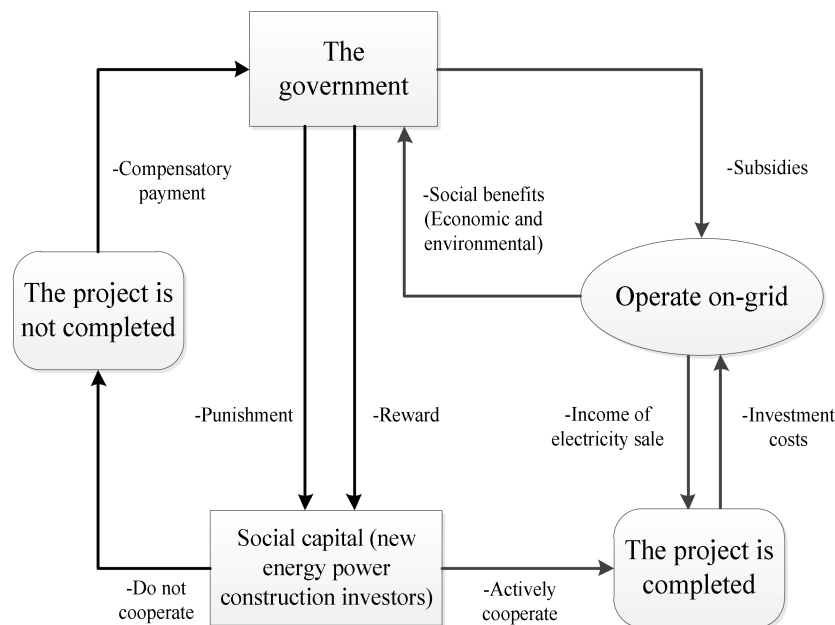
The government

-Compensatory payment

-Subsidies

-Social benefits (Economic and environmental)

The project is not completed

Operate on-grid

-Punishment

-Reward

-Income of electricity sale

-Investment costs

Social capital (new energy power construction investors)

The project is completed

-Do not cooperate

-Actively cooperate